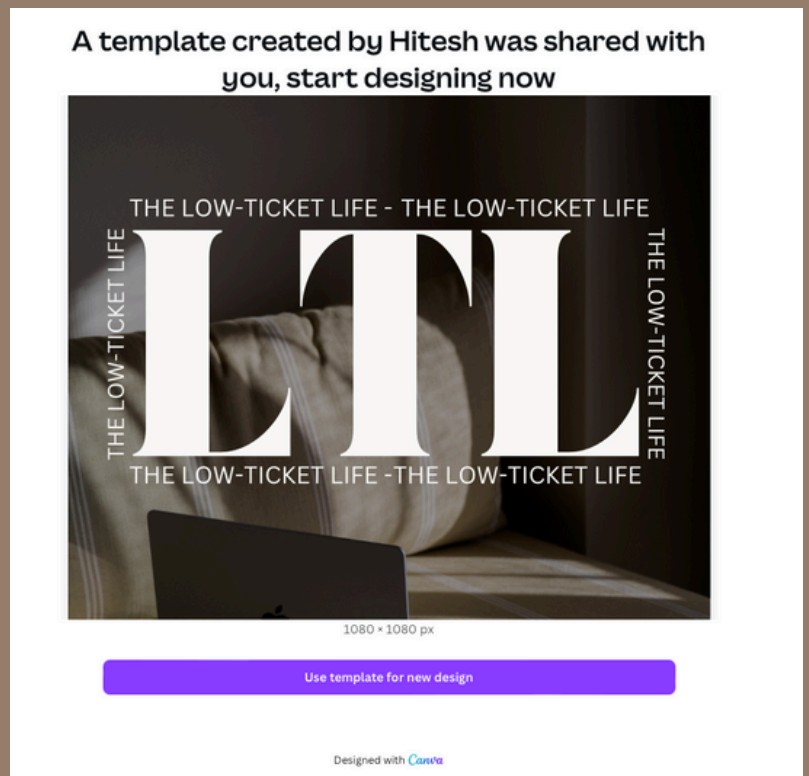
A template created by Hitesh was shared with you, start designing now

THE LOW-TICKET LIFE - THE LOW-TICKET LIFE

THE LOW-TICKET LIFE

LTL

THE LOW-TICKET LIFE

THE LOW-TICKET LIFE -THE LOW-TICKET LIFE

1080 × 1080 px

Use template for new design

Designed with Canva